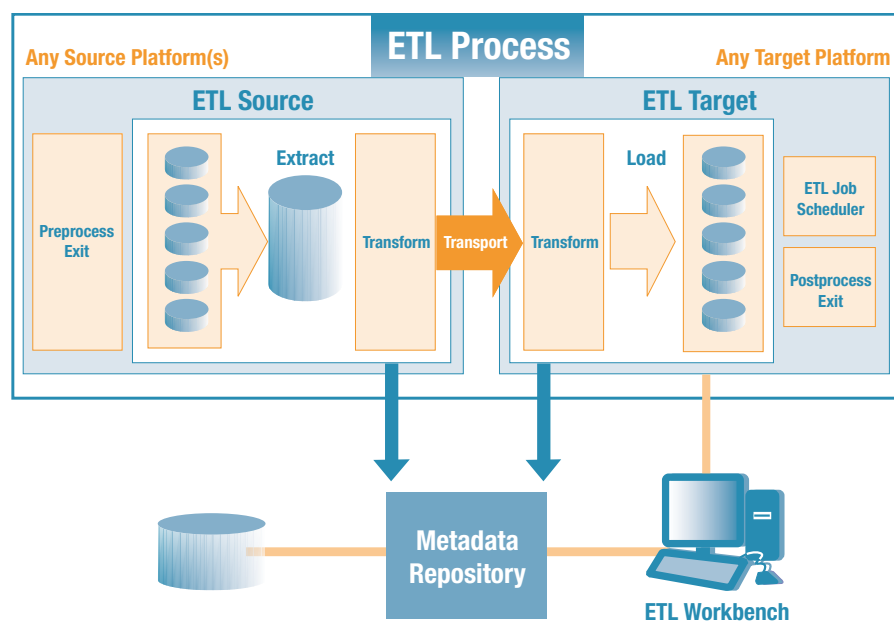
ETL Process

Any Source Platform(s)

Any Target Platform

ETL Source

Preprocess Exit

Extract

Transform

Transport

ETL Target

Transform

Load

ETL Job Scheduler

Postprocess Exit

Metadata Repository

ETL Workbench